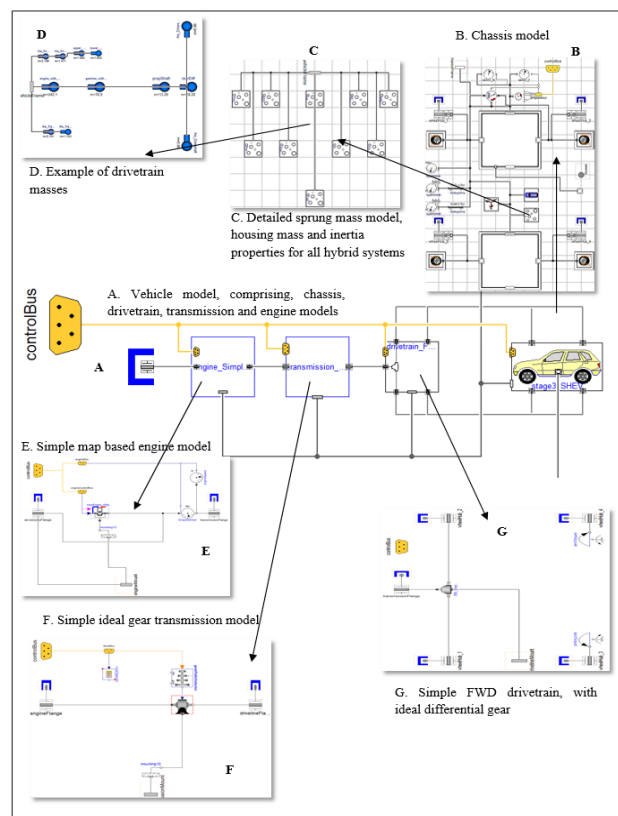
D

C

B. Chassis model

B

D. Example of drivetrain masses

C. Detailed sprung mass model, housing mass and inertia properties for all hybrid systems

controlBus

A. Vehicle model, comprising, chassis, drivetrain, transmission and engine models

A

engine_Simpl

transmission_

drivetrain_F

stage3_SHEV

E. Simple map based engine model

E

G

F. Simple ideal gear transmission model

controlBus

engineFlange

drivetrainFla

F

G. Simple FWD drivetrain, with ideal differential gear